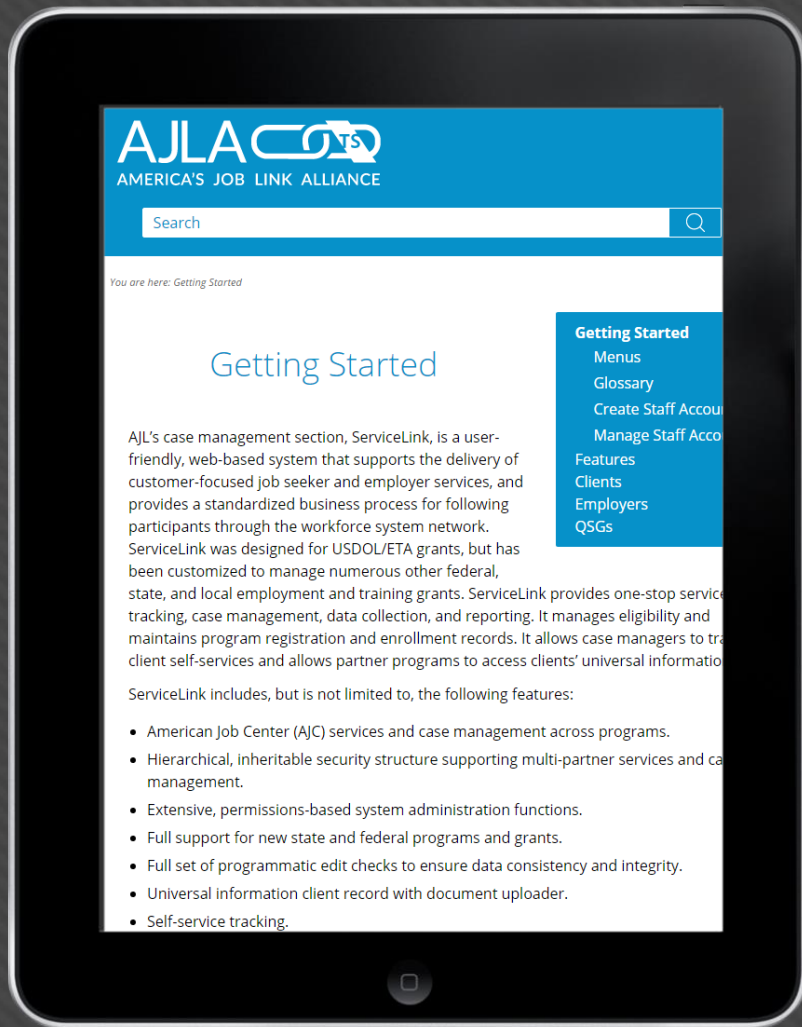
AJLA TS
AMERICA'S JOB LINK ALLIANCE

Search

You are here: Getting Started

Getting Started
Menus
Glossary
Create Staff Accou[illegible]
Manage Staff Acco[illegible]
Features
Clients
Employers
QSGs

Getting Started

AJL's case management section, ServiceLink, is a user-friendly, web-based system that supports the delivery of customer-focused job seeker and employer services, and provides a standardized business process for following participants through the workforce system network. ServiceLink was designed for USDOL/ETA grants, but has been customized to manage numerous other federal, state, and local employment and training grants. ServiceLink provides one-stop servic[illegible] tracking, case management, data collection, and reporting. It manages eligibility and maintains program registration and enrollment records. It allows case managers to tra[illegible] client self-services and allows partner programs to access clients' universal informatio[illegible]

ServiceLink includes, but is not limited to, the following features:

- American Job Center (AJC) services and case management across programs.
- Hierarchical, inheritable security structure supporting multi-partner services and ca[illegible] management.
- Extensive, permissions-based system administration functions.
- Full support for new state and federal programs and grants.
- Full set of programmatic edit checks to ensure data consistency and integrity.
- Universal information client record with document uploader.
- Self-service tracking.